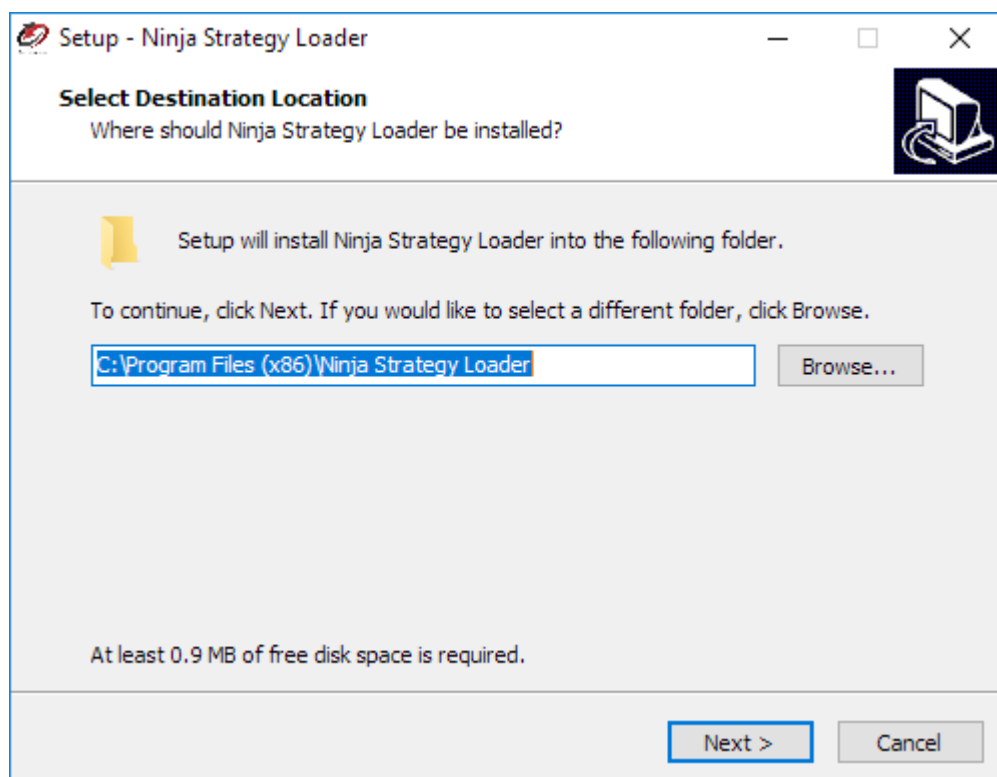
Setup - Ninja Strategy Loader

Select Destination Location
Where should Ninja Strategy Loader be installed?

Setup will install Ninja Strategy Loader into the following folder.

To continue, click Next. If you would like to select a different folder, click Browse.

C:\Program Files (x86)\Ninja Strategy Loader

Browse...

At least 0.9 MB of free disk space is required.

Next >

Cancel